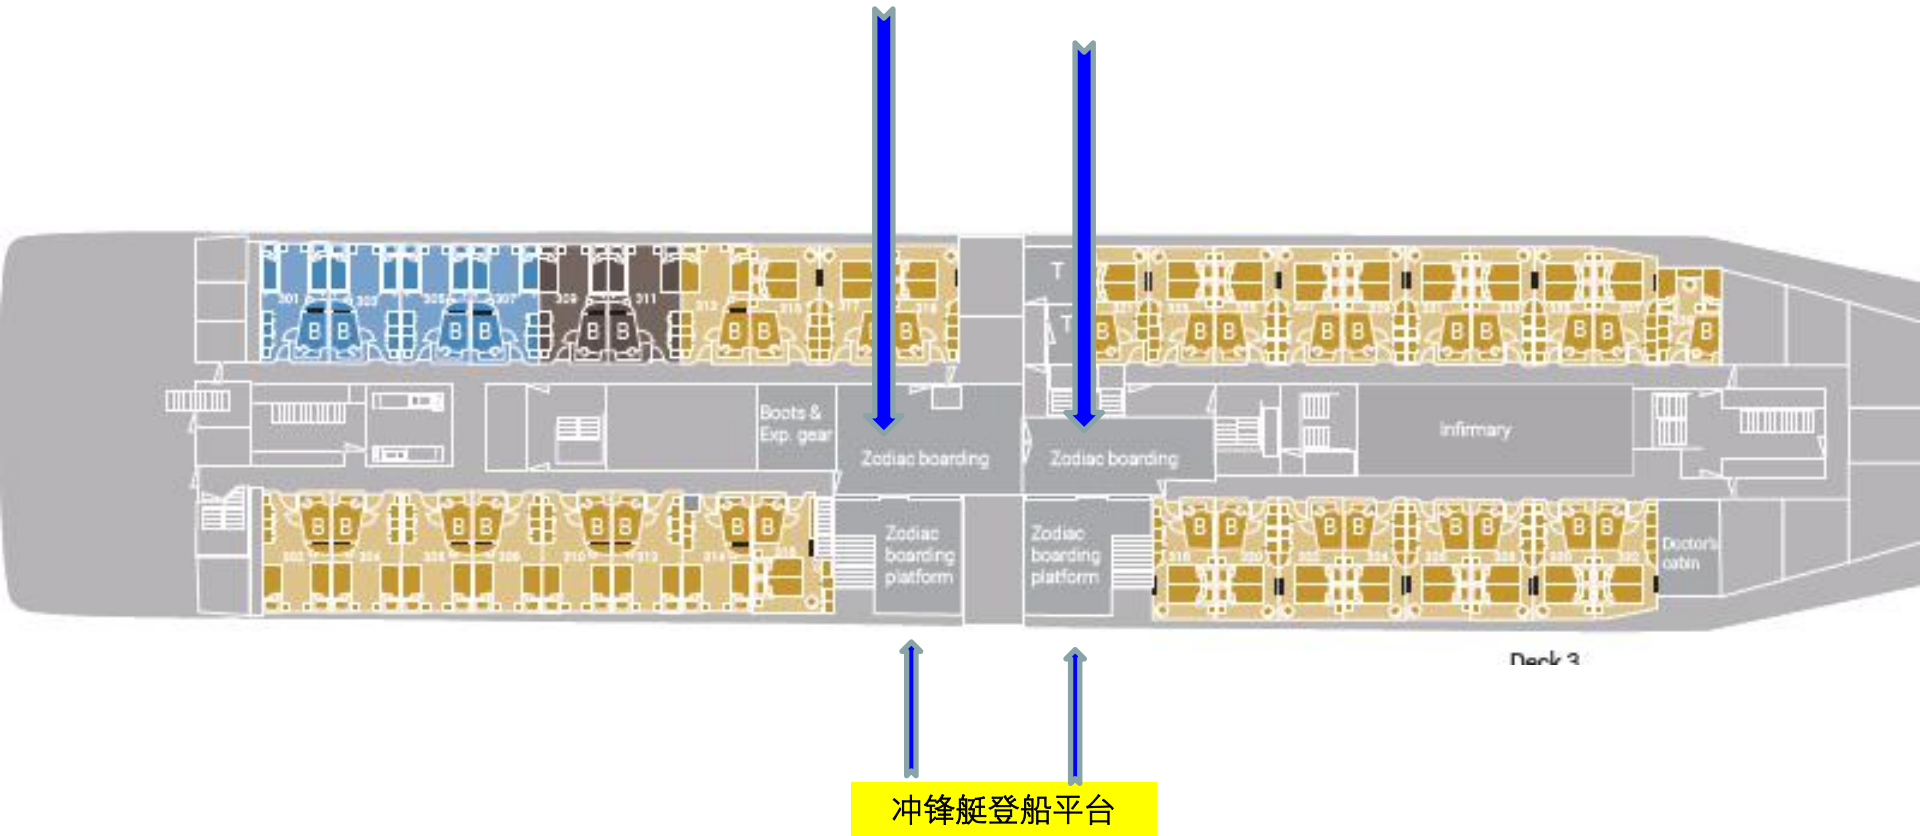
301 303 305 307 309 311 313 315 317

T

T

B B B B B B B B B B B B B B

Boots & Exp. gear

Zodiac boarding

Zodiac boarding

Infirmary

302 304 306 308 310 312 314

B B B B B B B B

Zodiac boarding platform

Zodiac boarding platform

Doctor's cabin

Deck 3

冲锋艇登船平台